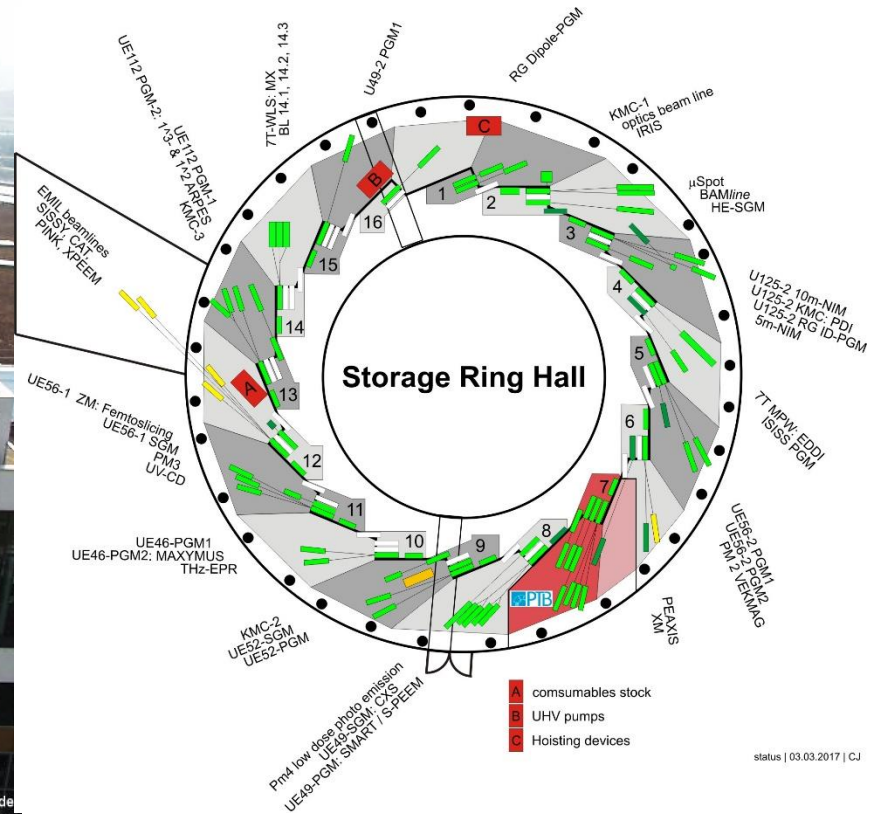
Storage Ring Hall

RG Dipole-PGM

KMC-1 optics beam line IRIS

µSpot BAMline HE-SGM

U125-2 10m-NIM
U125-2 KMC: PDI
U125-2 RG ID-PGM
5m-NIM

7T MPW: EDDI
ISISS-PGM

UE56-2 PGM1
UE56-2 PGM2
PM 2 VEKMAG

PEAXIS
XM

Pm4 low dose photo emission
UE49-SGM: CXS
UE49-PGM: SMART / S-PEEM

KMC-2
UE52-SGM
UE52-PGM

UE46-PGM1
UE46-PGM2: MAXYMUS
THz-EPR

UE56-1 ZM: Femtoslicing
UE56-1 SGM
PM3
UV-CD

EMIL beamlines
SISSY, CAT,
PINK, XPEEM

UE112 PGM-2: 1³-& 1²ARPES
UE 112 PGM-1
KMC-3

7T-WLS: MX
BL 14.1, 14.2, 14.3

U49-2 PGM1

1
2
3
4
5
6
7
8
9
10
11
12
13
14
15
16

A
B
C

PTB

A comsumables stock
B UHV pumps
C Hoisting devices

status | 03.03.2017 | CJ

de